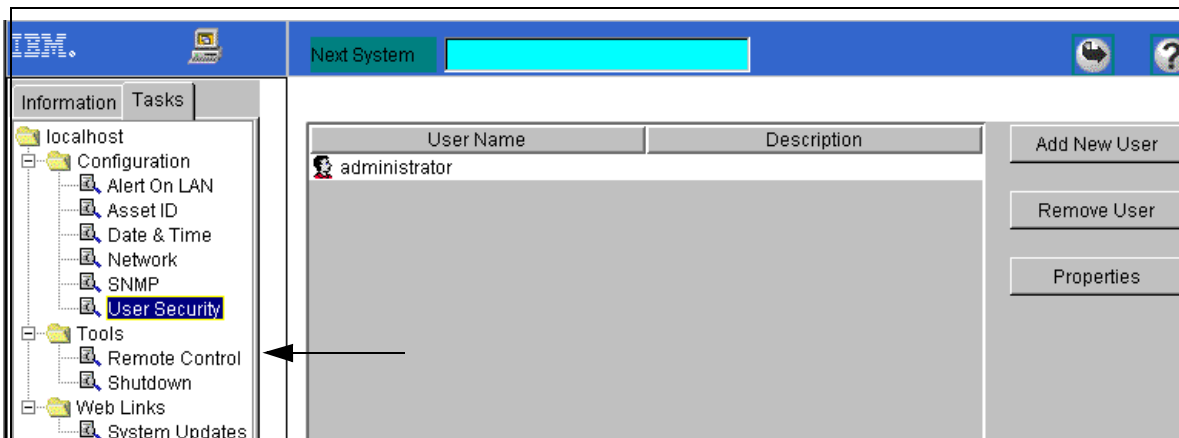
IBM.

Next System

Information Tasks

localhost
Configuration
Alert On LAN
Asset ID
Date & Time
Network
SNMP
User Security
Tools
Remote Control
Shutdown
Web Links
System Updates

| User Name | Description |
|---|---|
| administrator | |

Add New User

Remove User

Properties